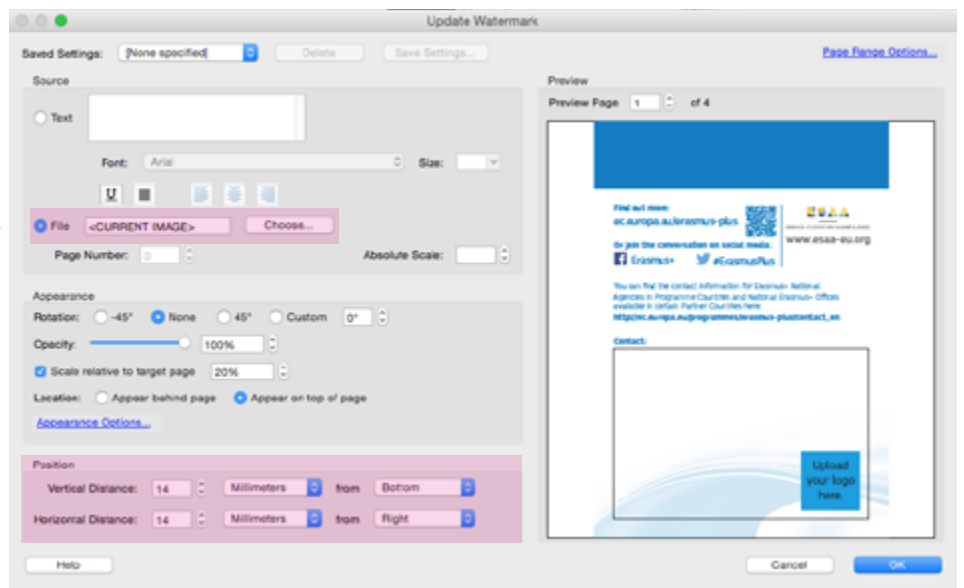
Update Watermark

Saved Settings: [None specified] Delete Save Settings... Page Range Options...

Source

Text

Font: Arial Size:

File <CURRENT IMAGE> Choose...

Page Number: 0 Absolute Scale:

Appearance

Rotation: -45° None 45° Custom 0°

Opacity: 100%

Scale relative to target page 20%

Location: Appear behind page Appear on top of page

Appearance Options...

Position

Vertical Distance: 14 Millimeters from Bottom

Horizontal Distance: 14 Millimeters from Right

Preview

Preview Page 1 of 4

Find out more:
ec.europa.eu/erasmus-plus

www.esaa-eu.org

Or join the conversation on social media:
Erasmus+ #ErasmusPlus

You can find the contact information for Erasmus+ National Agencies in Programme Countries and National Erasmus+ Offices available in certain Partner Countries here:
http://ec.europa.eu/programmes/erasmus-plus/contact_en

Contact:

Upload your logo here

Help Cancel OK